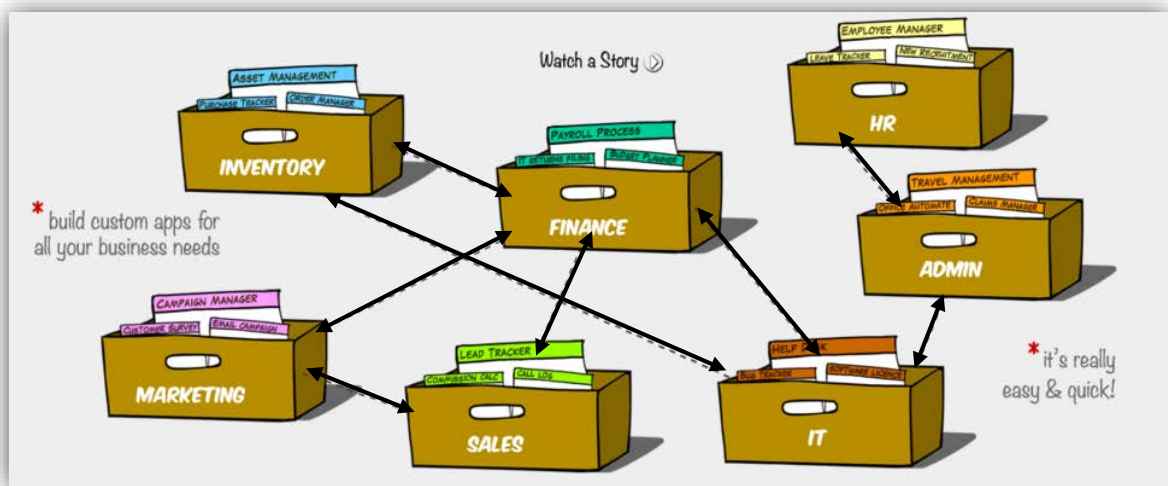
Watch a Story

ASSET MANAGEMENT
PURCHASE TRACKER
ORDER MANAGER
INVENTORY

EMPLOYEE MANAGER
LEAVE TRACKER
NEW RECRUITMENT
HR

PAYROLL PROCESS
IT RETURNS FILING
BUDGET PLANNER
FINANCE

* build custom apps for all your business needs

TRAVEL MANAGEMENT
OFFICE AUTOMATE
CLAIMS MANAGER
ADMIN

CAMPAIGN MANAGER
CUSTOMER SURVEY
EMAIL CAMPAIGN
MARKETING

LEAD TRACKER
COMMISSION CALC
CALL LOG
SALES

HELP DESK
BUG TRACKER
SOFTWARE LICENSE
IT

* it's really easy & quick!